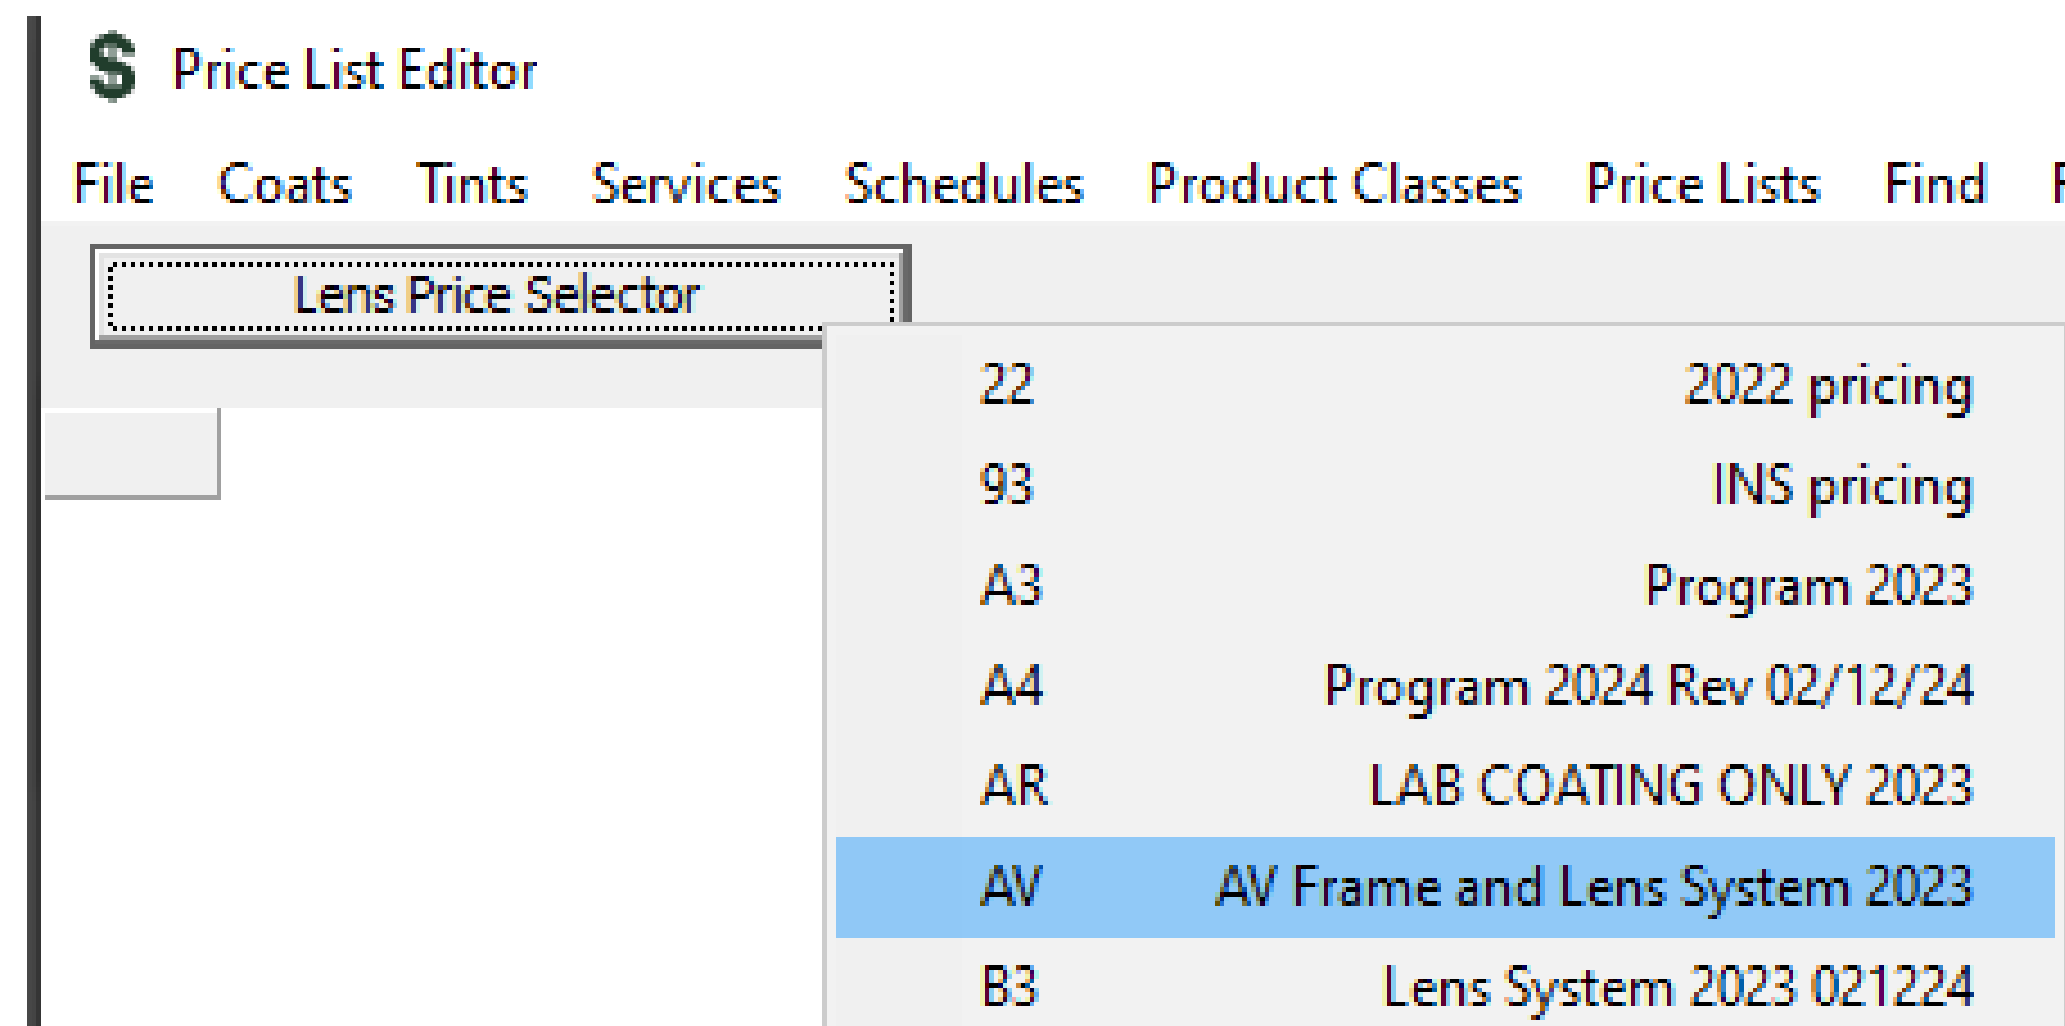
$ Price List Editor

File Coats Tints Services Schedules Product Classes Price Lists Find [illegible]

Lens Price Selector

| | |
|---|---|
| 22 | 2022 pricing |
| 93 | INS pricing |
| A3 | Program 2023 |
| A4 | Program 2024 Rev 02/12/24 |
| AR | LAB COATING ONLY 2023 |
| AV | AV Frame and Lens System 2023 |
| B3 | Lens System 2023 021224 |